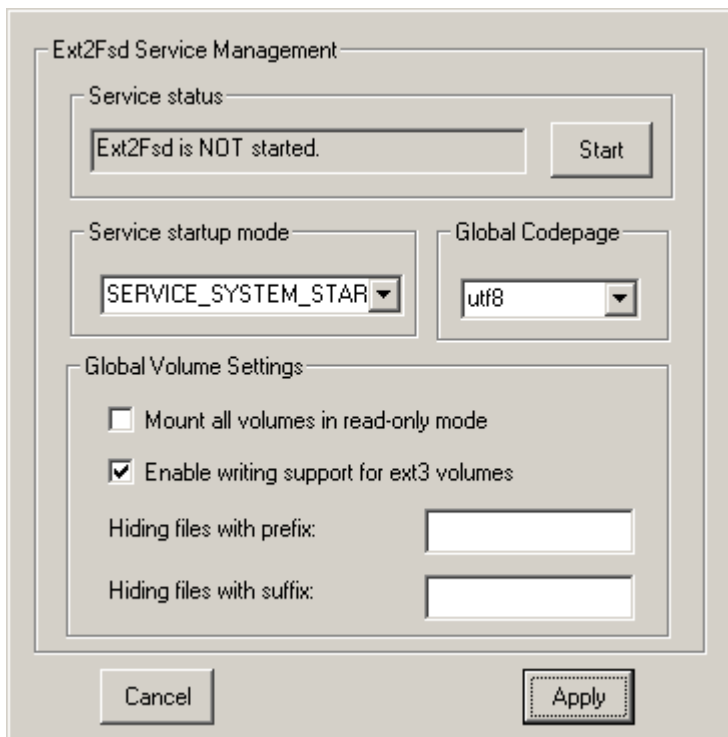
Ext2Fsd Service Management

Service status

Ext2Fsd is NOT started.

Start

Service startup mode

SERVICE_SYSTEM_STAR

Global Codepage

utf8

Global Volume Settings

Mount all volumes in read-only mode

Enable writing support for ext3 volumes

Hiding files with prefix:

Hiding files with suffix:

Cancel

Apply